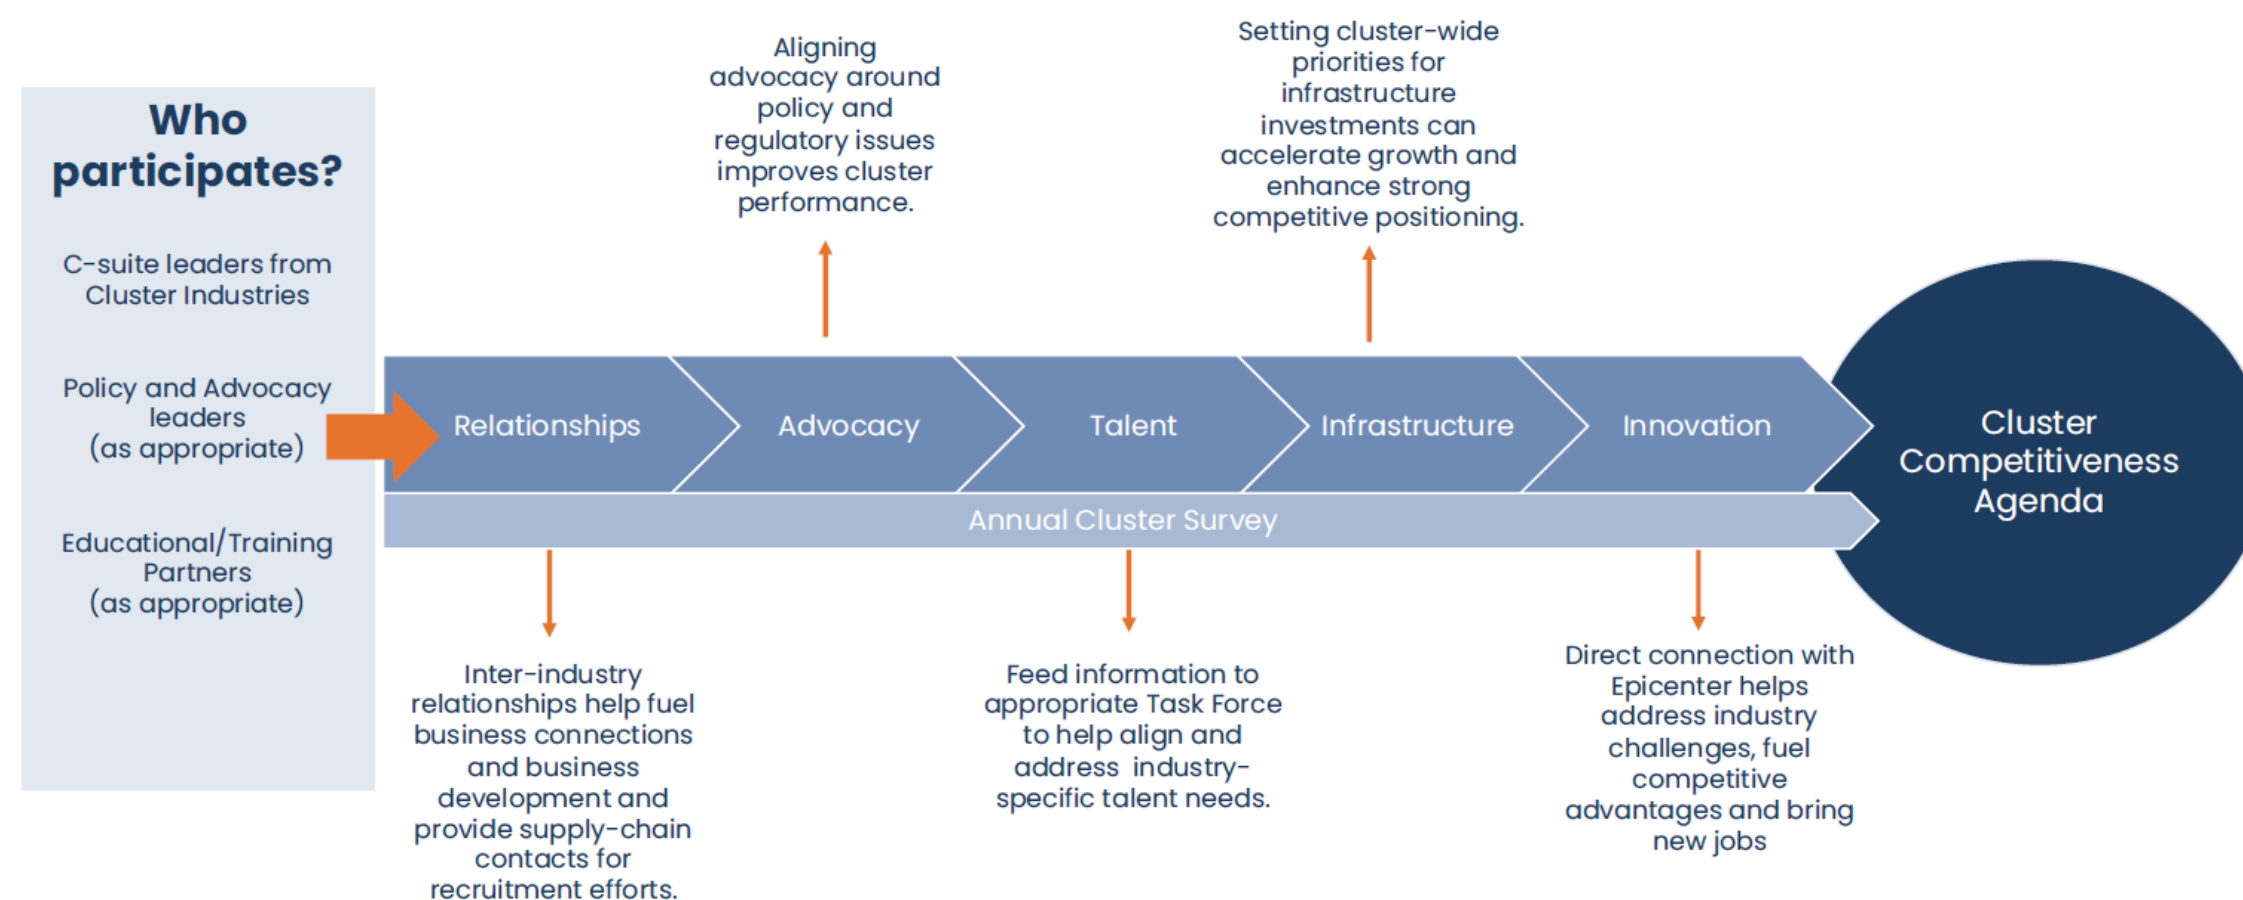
Who participates?

C-suite leaders from Cluster Industries

Policy and Advocacy leaders (as appropriate)

Educational/Training Partners (as appropriate)

Aligning advocacy around policy and regulatory issues improves cluster performance.

Setting cluster-wide priorities for infrastructure investments can accelerate growth and enhance strong competitive positioning.

Relationships

Advocacy

Talent

Infrastructure

Innovation

Annual Cluster Survey

Cluster Competitiveness Agenda

Inter-industry relationships help fuel business connections and business development and provide supply-chain contacts for recruitment efforts.

Feed information to appropriate Task Force to help align and address industry-specific talent needs.

Direct connection with Epicenter helps address industry challenges, fuel competitive advantages and bring new jobs